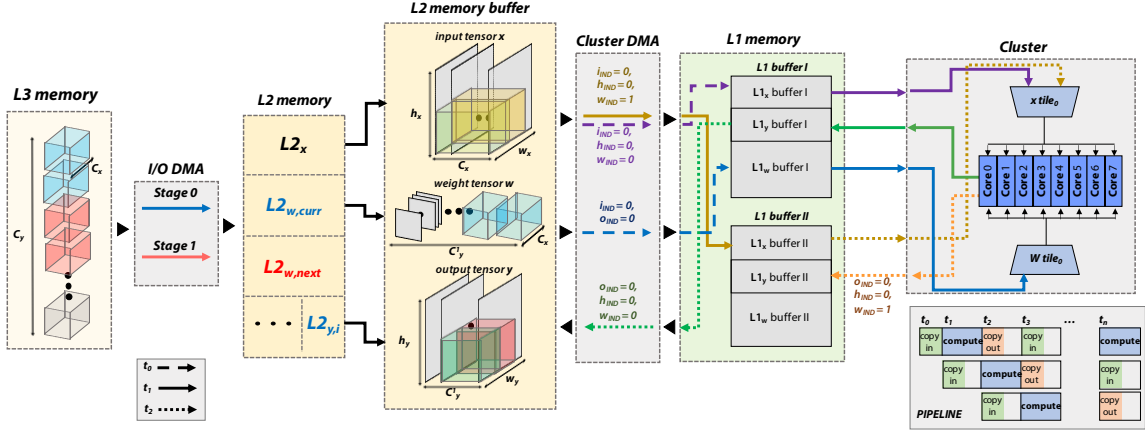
L3 memory

$C_x$

$C_y$

I/O DMA

Stage 0

Stage 1

L2 memory

$L2_x$

$L2_{w,curr}$

$L2_{w,next}$

. . .

$L2_{y,i}$

L2 memory buffer

input tensor x

$h_x$

$C_x$

$w_x$

weight tensor w

$C'_y$

$C_x$

output tensor y

$h_y$

$C'_y$

$w_y$

Cluster DMA

$i_{IND} = 0,$
$h_{IND} = 0,$
$w_{IND} = 1$

$i_{IND} = 0,$
$h_{IND} = 0,$
$w_{IND} = 0$

$i_{IND} = 0,$
$o_{IND} = 0$

$o_{IND} = 0,$
$h_{IND} = 0,$
$w_{IND} = 0$

L1 memory

L1 buffer I

$L1_x$ buffer I

$L1_y$ buffer I

$L1_w$ buffer I

L1 buffer II

$L1_x$ buffer II

$L1_y$ buffer II

$L1_w$ buffer II

Cluster

x tile$_0$

Core 0 | Core 1 | Core 2 | Core 3 | Core 4 | Core 5 | Core 6 | Core 7

W tile$_0$

$o_{IND} = 0,$
$h_{IND} = 0,$
$w_{IND} = 1$

$t_0$ $t_1$ $t_2$ $t_3$ ... $t_n$

copy in | compute | copy out | copy in | compute

copy in | compute | copy out | copy in

copy in | compute | copy out

PIPELINE

$t_0$

$t_1$

$t_2$